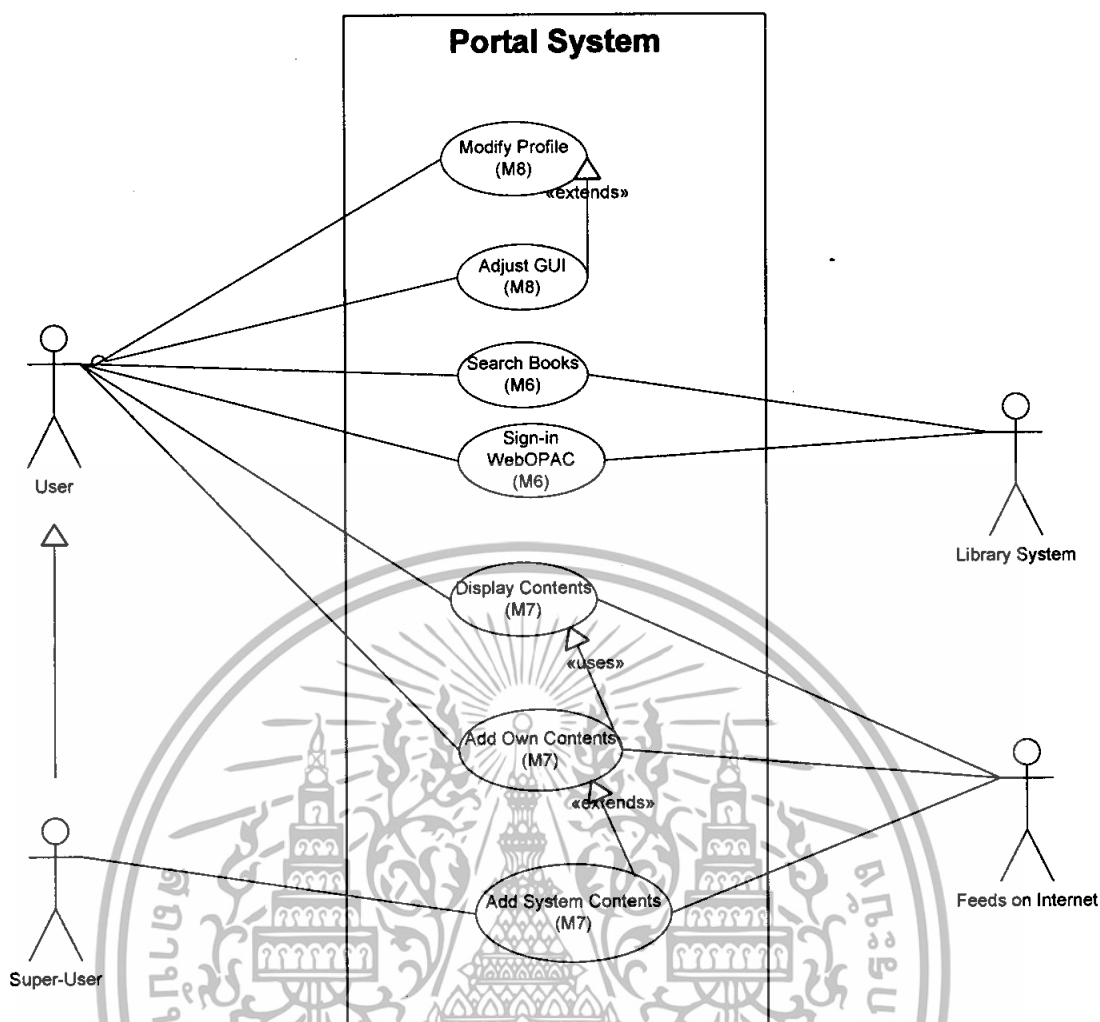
Portal System

Modify Profile (M8)

«extends»

Adjust GUI (M8)

Search Books (M6)

Sign-in WebOPAC (M6)

User

Library System

Display Contents (M7)

«uses»

Add Own Contents (M7)

«extends»

Add System Contents (M7)

Super-User

Feeds on Internet